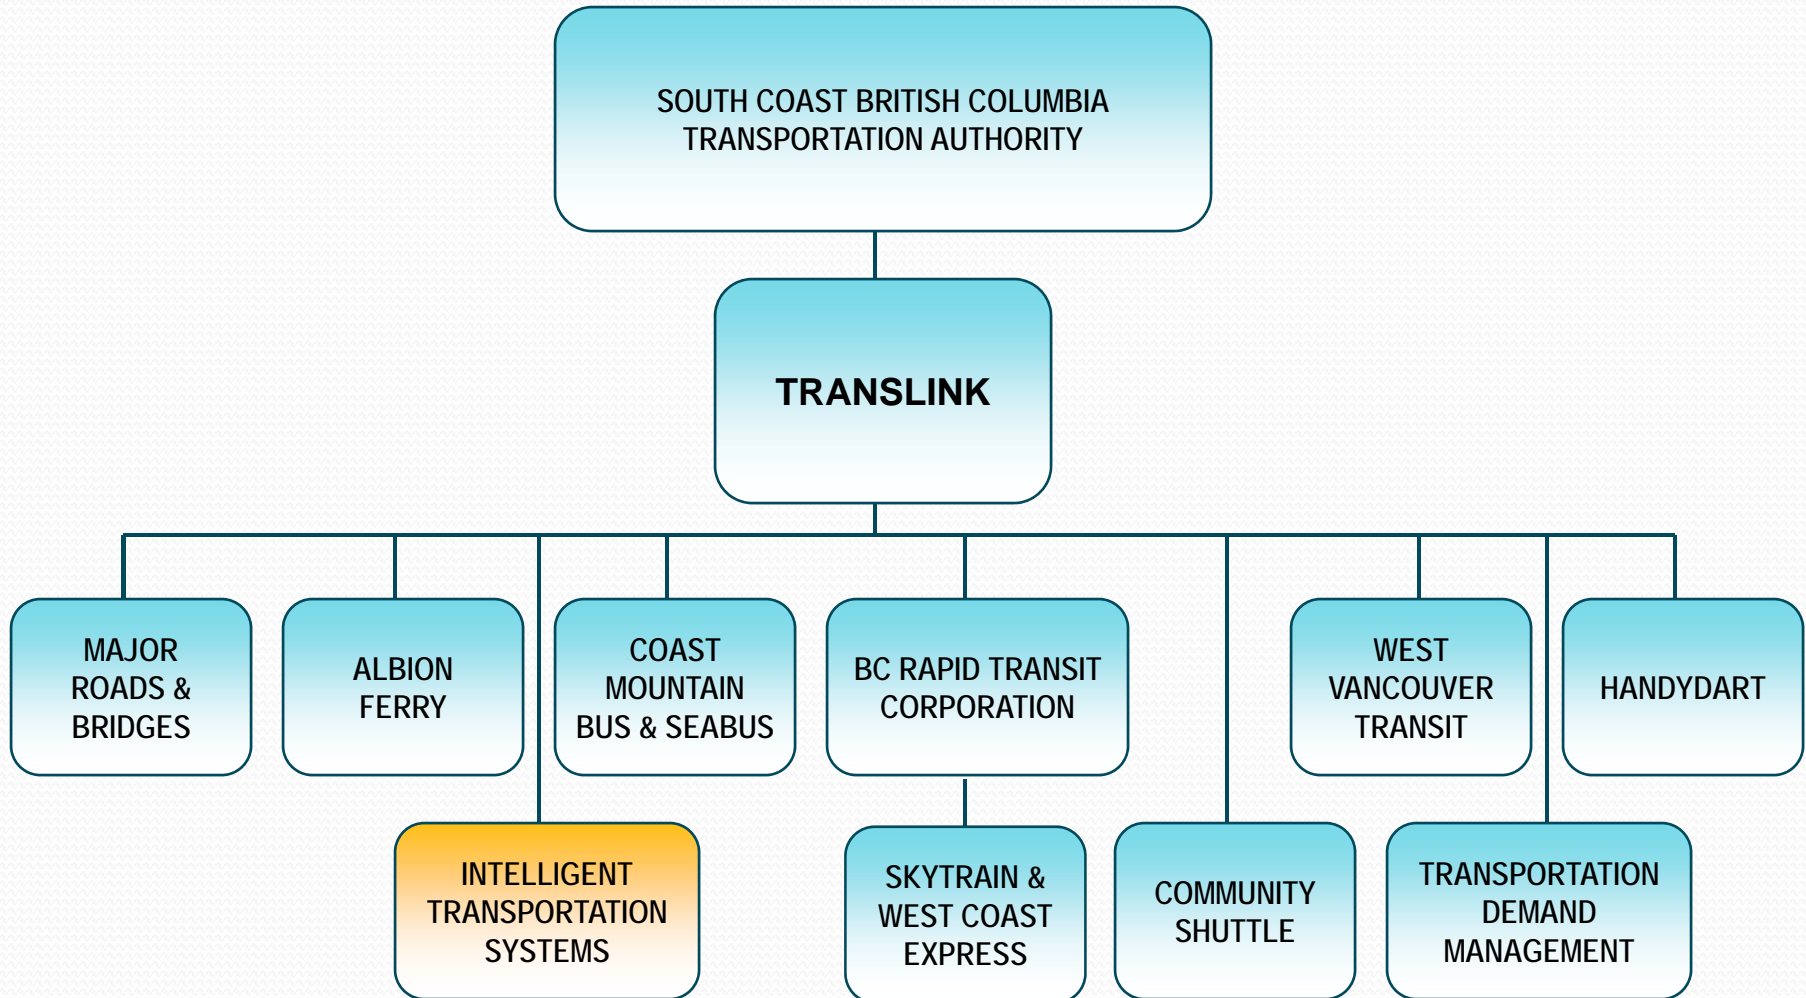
SOUTH COAST BRITISH COLUMBIA TRANSPORTATION AUTHORITY

TRANSLINK

MAJOR ROADS & BRIDGES

ALBION FERRY

COAST MOUNTAIN BUS & SEABUS

BC RAPID TRANSIT CORPORATION

WEST VANCOUVER TRANSIT

HANDYDART

INTELLIGENT TRANSPORTATION SYSTEMS

SKYTRAIN & WEST COAST EXPRESS

COMMUNITY SHUTTLE

TRANSPORTATION DEMAND MANAGEMENT